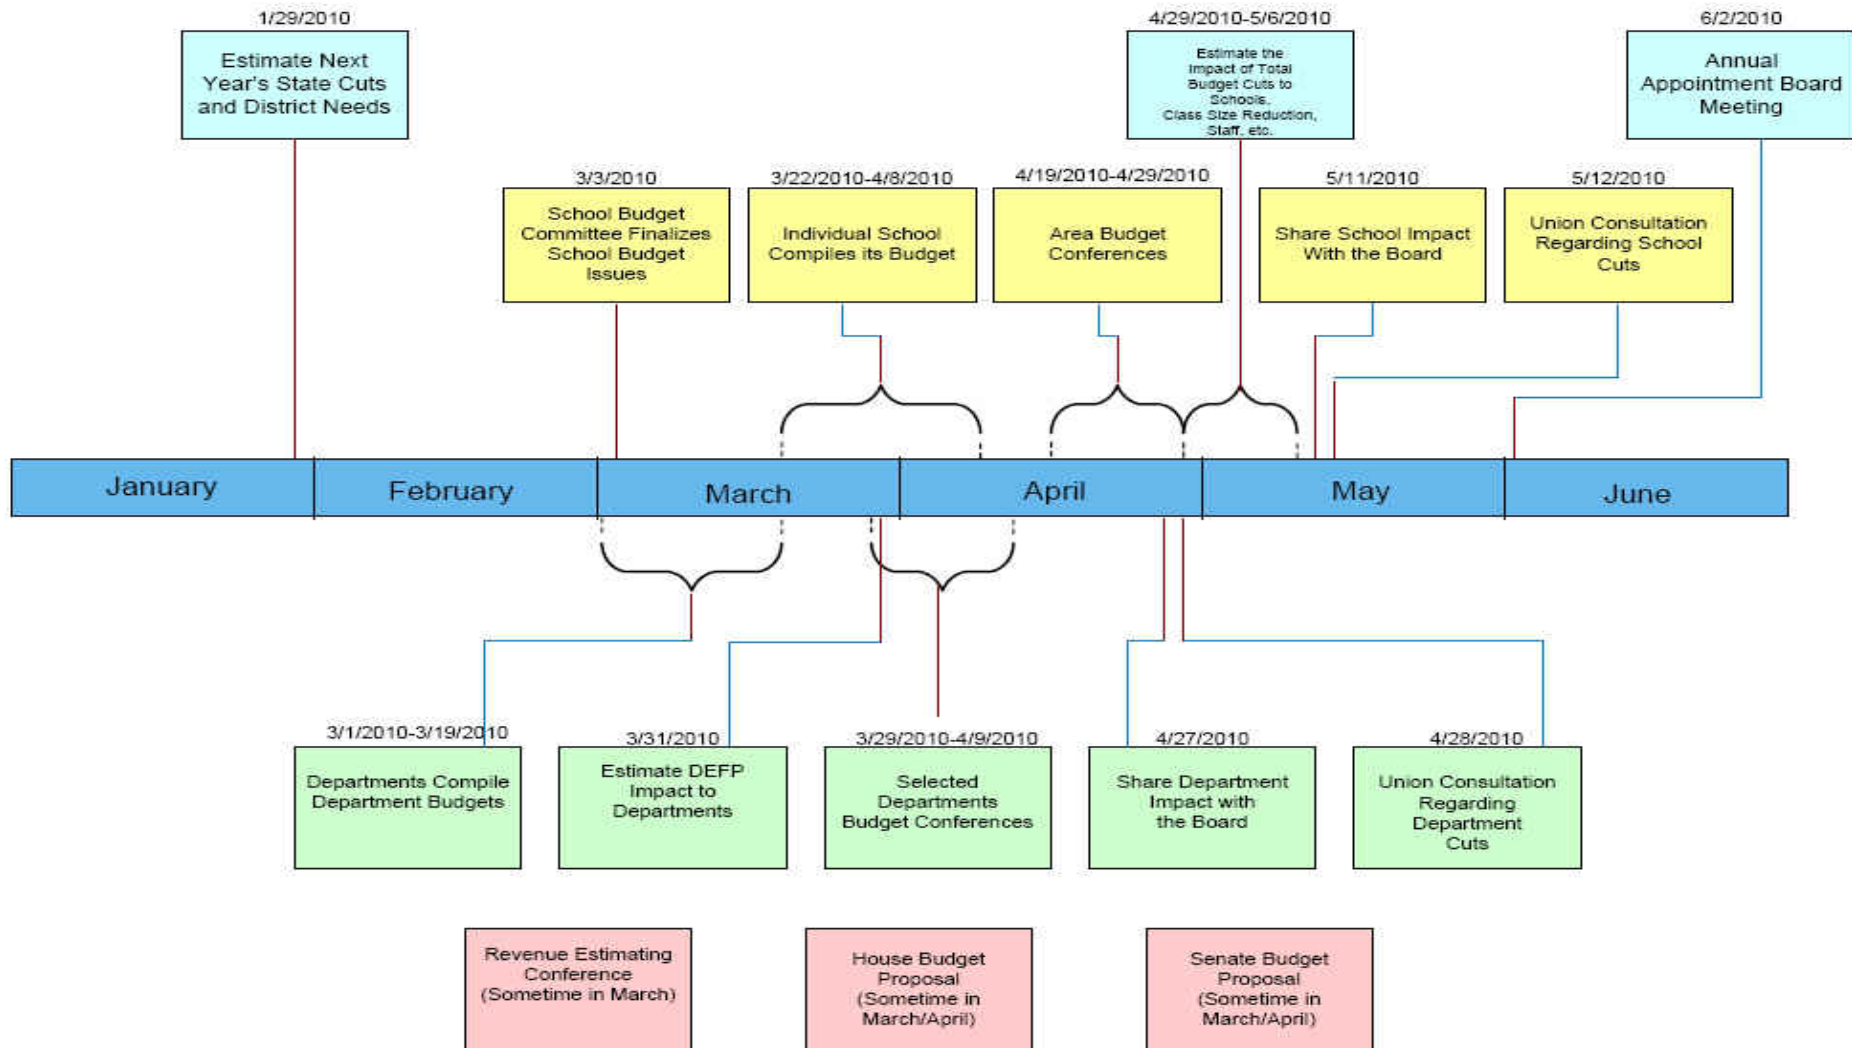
1/29/2010
Estimate Next Year's State Cuts and District Needs

4/29/2010-5/6/2010
Estimate the Impact of Total Budget Cuts to Schools. Class Size Reduction, Staff, etc.

6/2/2010
Annual Appointment Board Meeting

3/3/2010
School Budget Committee Finalizes School Budget Issues

3/22/2010-4/8/2010
Individual School Compiles its Budget

4/19/2010-4/29/2010
Area Budget Conferences

5/11/2010
Share School Impact With the Board

5/12/2010
Union Consultation Regarding School Cuts

January
February
March
April
May
June

3/1/2010-3/19/2010
Departments Compile Department Budgets

3/31/2010
Estimate DEFP Impact to Departments

3/29/2010-4/9/2010
Selected Departments Budget Conferences

4/27/2010
Share Department Impact with the Board

4/28/2010
Union Consultation Regarding Department Cuts

Revenue Estimating Conference (Sometime in March)

House Budget Proposal (Sometime in March/April)

Senate Budget Proposal (Sometime in March/April)